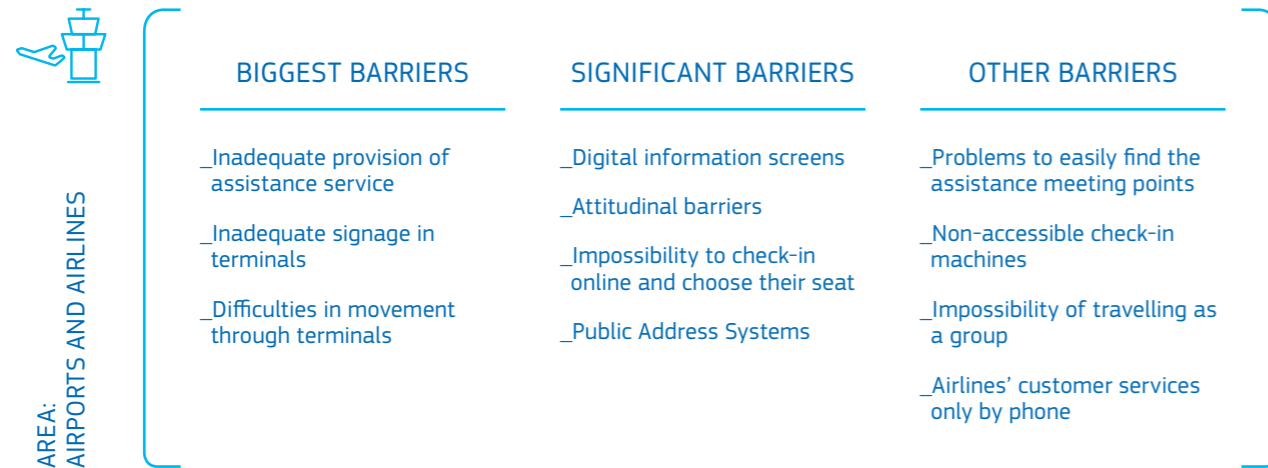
AREA:
AIRPORTS AND AIRLINES

BIGGEST BARRIERS

_Inadequate provision of assistance service

_Inadequate signage in terminals

_Difficulties in movement through terminals

SIGNIFICANT BARRIERS

_Digital information screens

_Attitudinal barriers

_Impossibility to check-in online and choose their seat

_Public Address Systems

OTHER BARRIERS

_Problems to easily find the assistance meeting points

_Non-accessible check-in machines

_Impossibility of travelling as a group

_Airlines' customer services only by phone